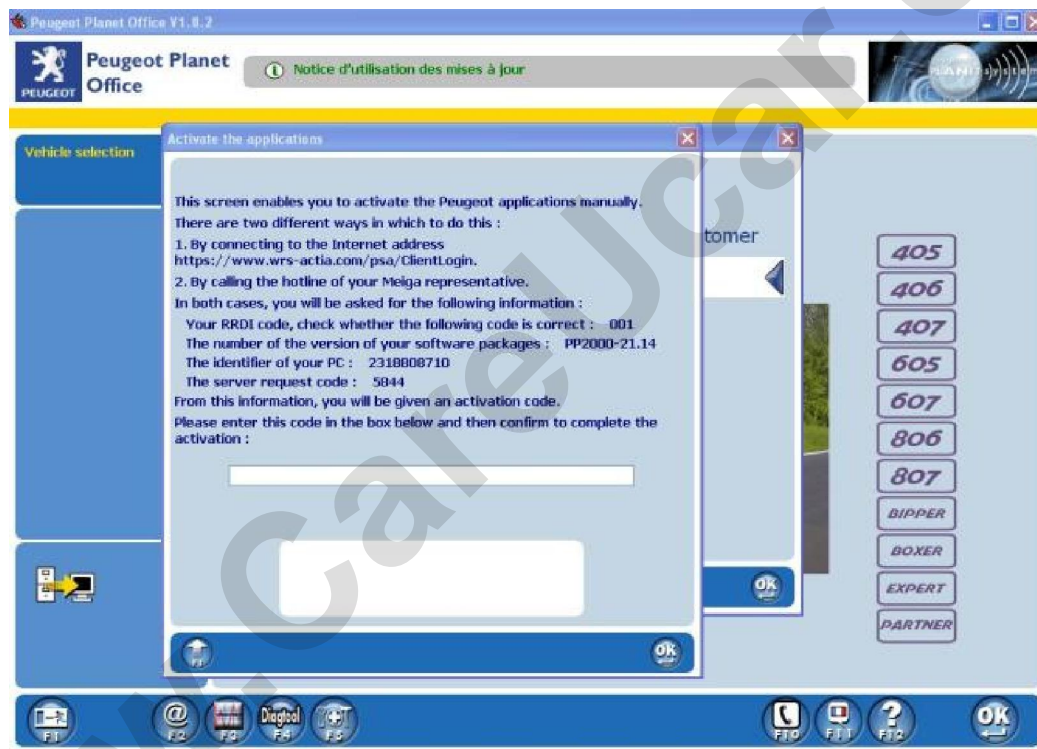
Peugeot Planet Office V1.8.2

PEUGEOT

Peugeot Planet Office

Notice d'utilisation des mises à jour

Vehicle selection

Activate the applications

This screen enables you to activate the Peugeot applications manually.

There are two different ways in which to do this :

1. By connecting to the Internet address https://www.wrs-actia.com/psa/ClientLogin.

2. By calling the hotline of your Meiga representative.

In both cases, you will be asked for the following information :

Your RRDI code, check whether the following code is correct : 001

The number of the version of your software packages : PP2000-21.14

The identifier of your PC : 2318808710

The server request code : 5844

From this information, you will be given an activation code.

Please enter this code in the box below and then confirm to complete the activation :

tomer

405
406
407
605
607
806
807
BIPPER
BOXER
EXPERT
PARTNER

OK

OK

F1 F2 F3 F4 F5 F10 F11 F12

OK

www.Careucar.com